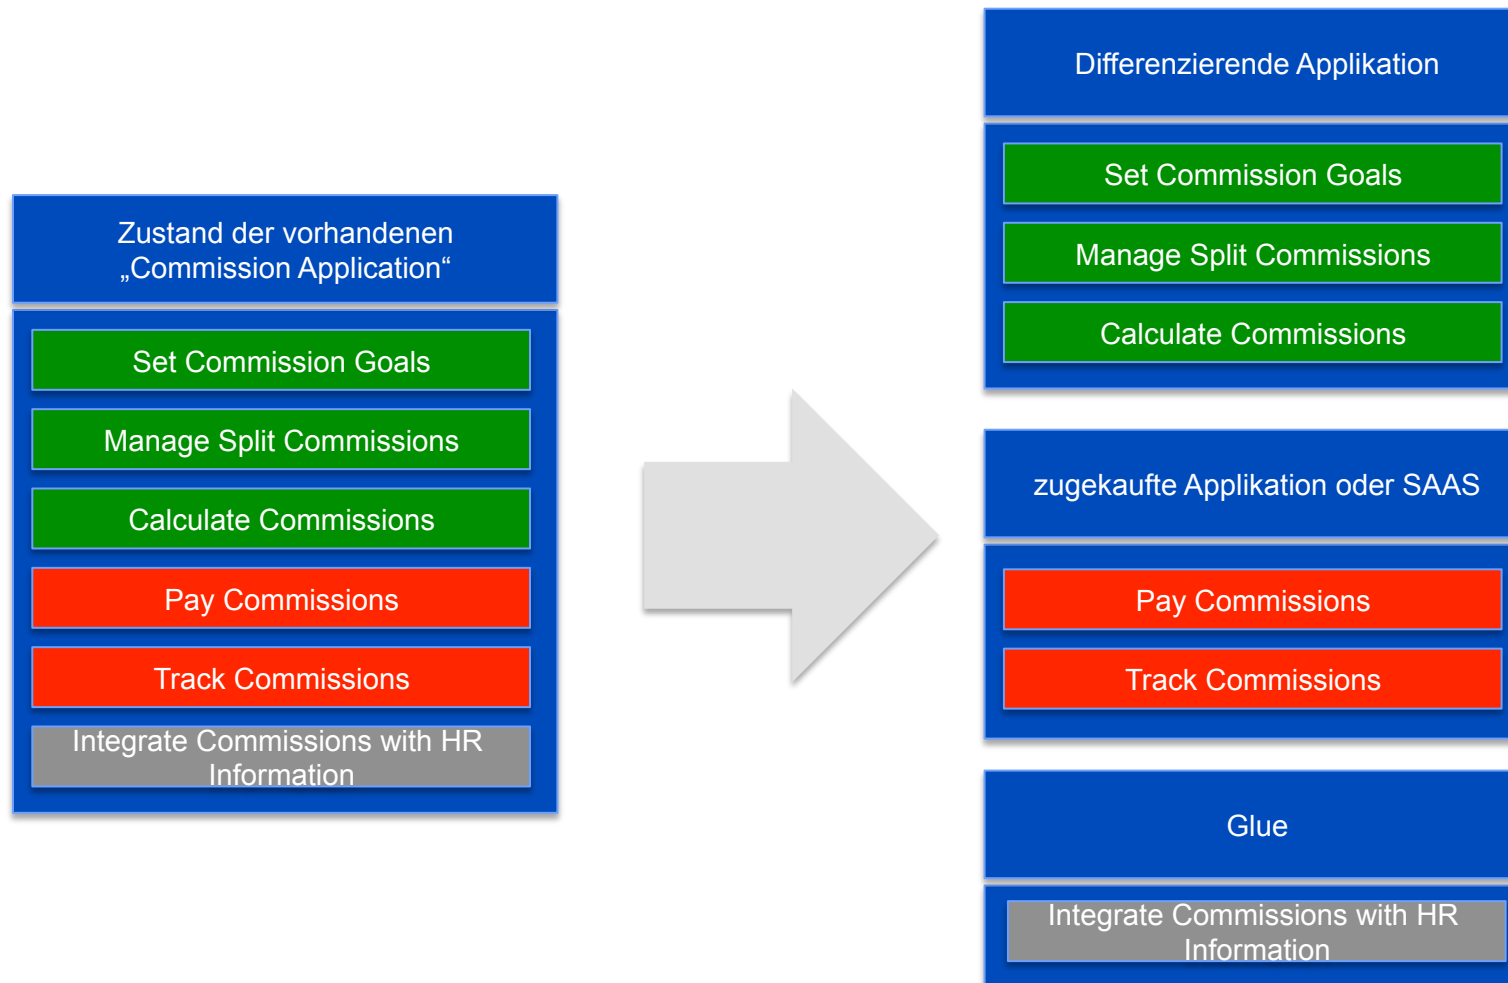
Zustand der vorhandenen „Commission Application“

Set Commission Goals

Manage Split Commissions

Calculate Commissions

Pay Commissions

Track Commissions

Integrate Commissions with HR Information

Differenzierende Applikation

Set Commission Goals

Manage Split Commissions

Calculate Commissions

zugekaufte Applikation oder SAAS

Pay Commissions

Track Commissions

Glue

Integrate Commissions with HR Information